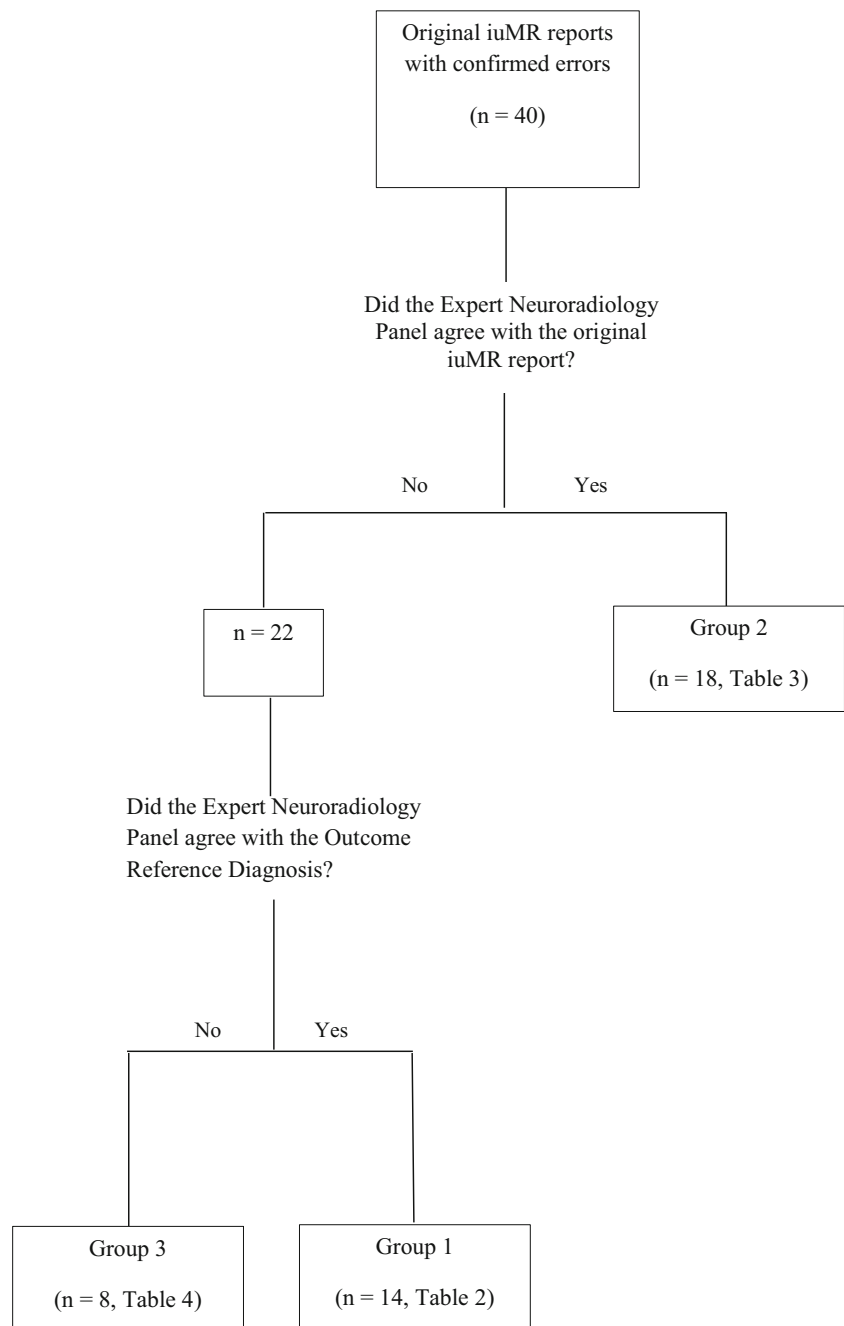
Original iuMR reports with confirmed errors

(n = 40)

Did the Expert Neuroradiology Panel agree with the original iuMR report?

No

Yes

n = 22

Group 2

(n = 18, Table 3)

Did the Expert Neuroradiology Panel agree with the Outcome Reference Diagnosis?

No

Yes

Group 3

(n = 8, Table 4)

Group 1

(n = 14, Table 2)